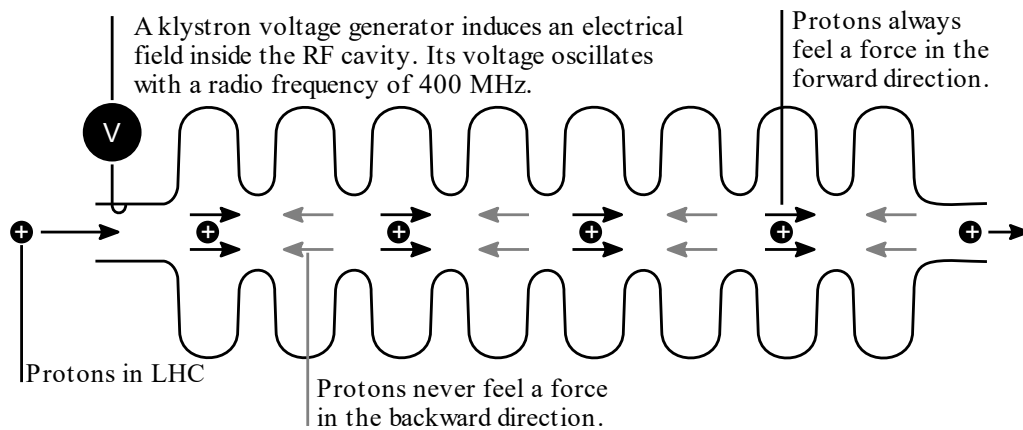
A klystron voltage generator induces an electrical field inside the RF cavity. Its voltage oscillates with a radio frequency of 400 MHz.

Protons always feel a force in the forward direction.

V

Protons in LHC

Protons never feel a force in the backward direction.